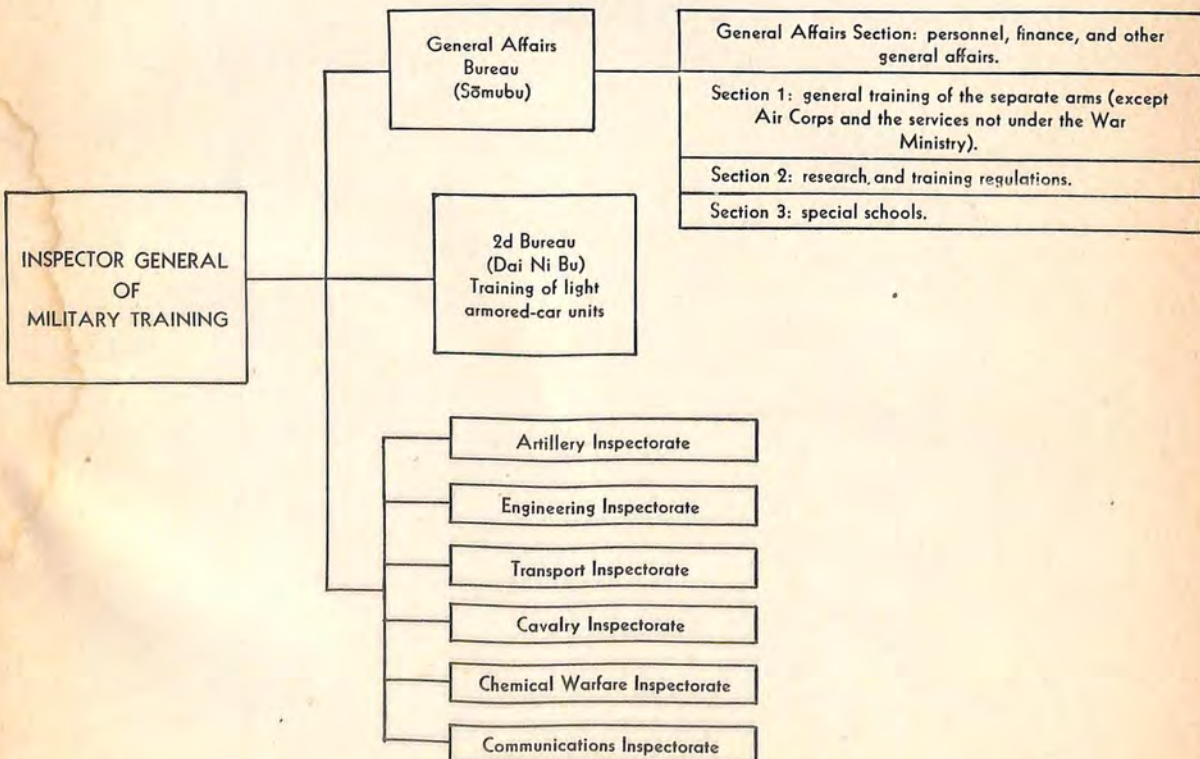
INSPECTOR GENERAL OF MILITARY TRAINING

General Affairs Bureau (Sōmubu)

General Affairs Section: personnel, finance, and other general affairs.

Section 1: general training of the separate arms (except Air Corps and the services not under the War Ministry).

Section 2: research, and training regulations.

Section 3: special schools.

2d Bureau (Dai Ni Bu) Training of light armored-car units

Artillery Inspectorate

Engineering Inspectorate

Transport Inspectorate

Cavalry Inspectorate

Chemical Warfare Inspectorate

Communications Inspectorate